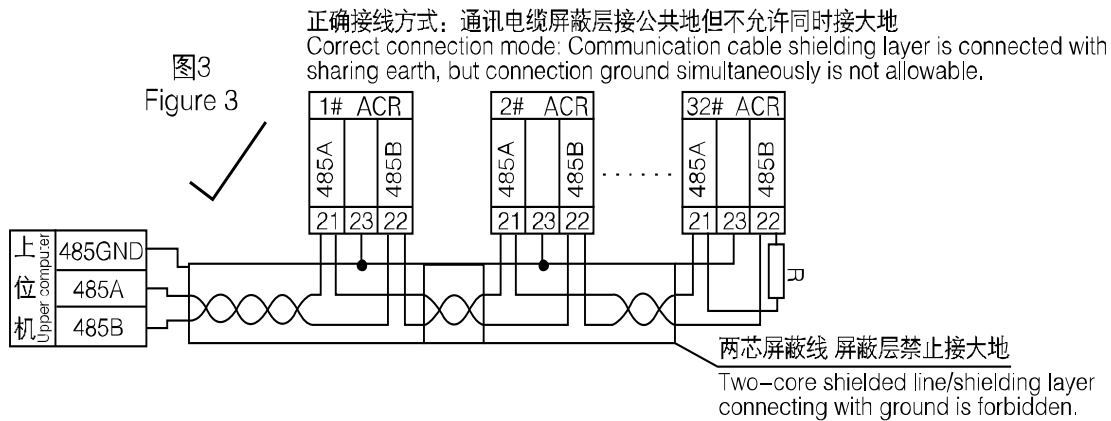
正确接线方式：通讯电缆屏蔽层接公共地但不允许同时接大地
Correct connection mode: Communication cable shielding layer is connected with sharing earth, but connection ground simultaneously is not allowable.

图3
Figure 3

1# ACR
485A
485B
21 23 22

2# ACR
485A
485B
21 23 22

......

32# ACR
485A
485B
21 23 22

R

上位机
Upper computer
485GND
485A
485B

两芯屏蔽线 屏蔽层禁止接大地
Two-core shielded line/shielding layer connecting with ground is forbidden.